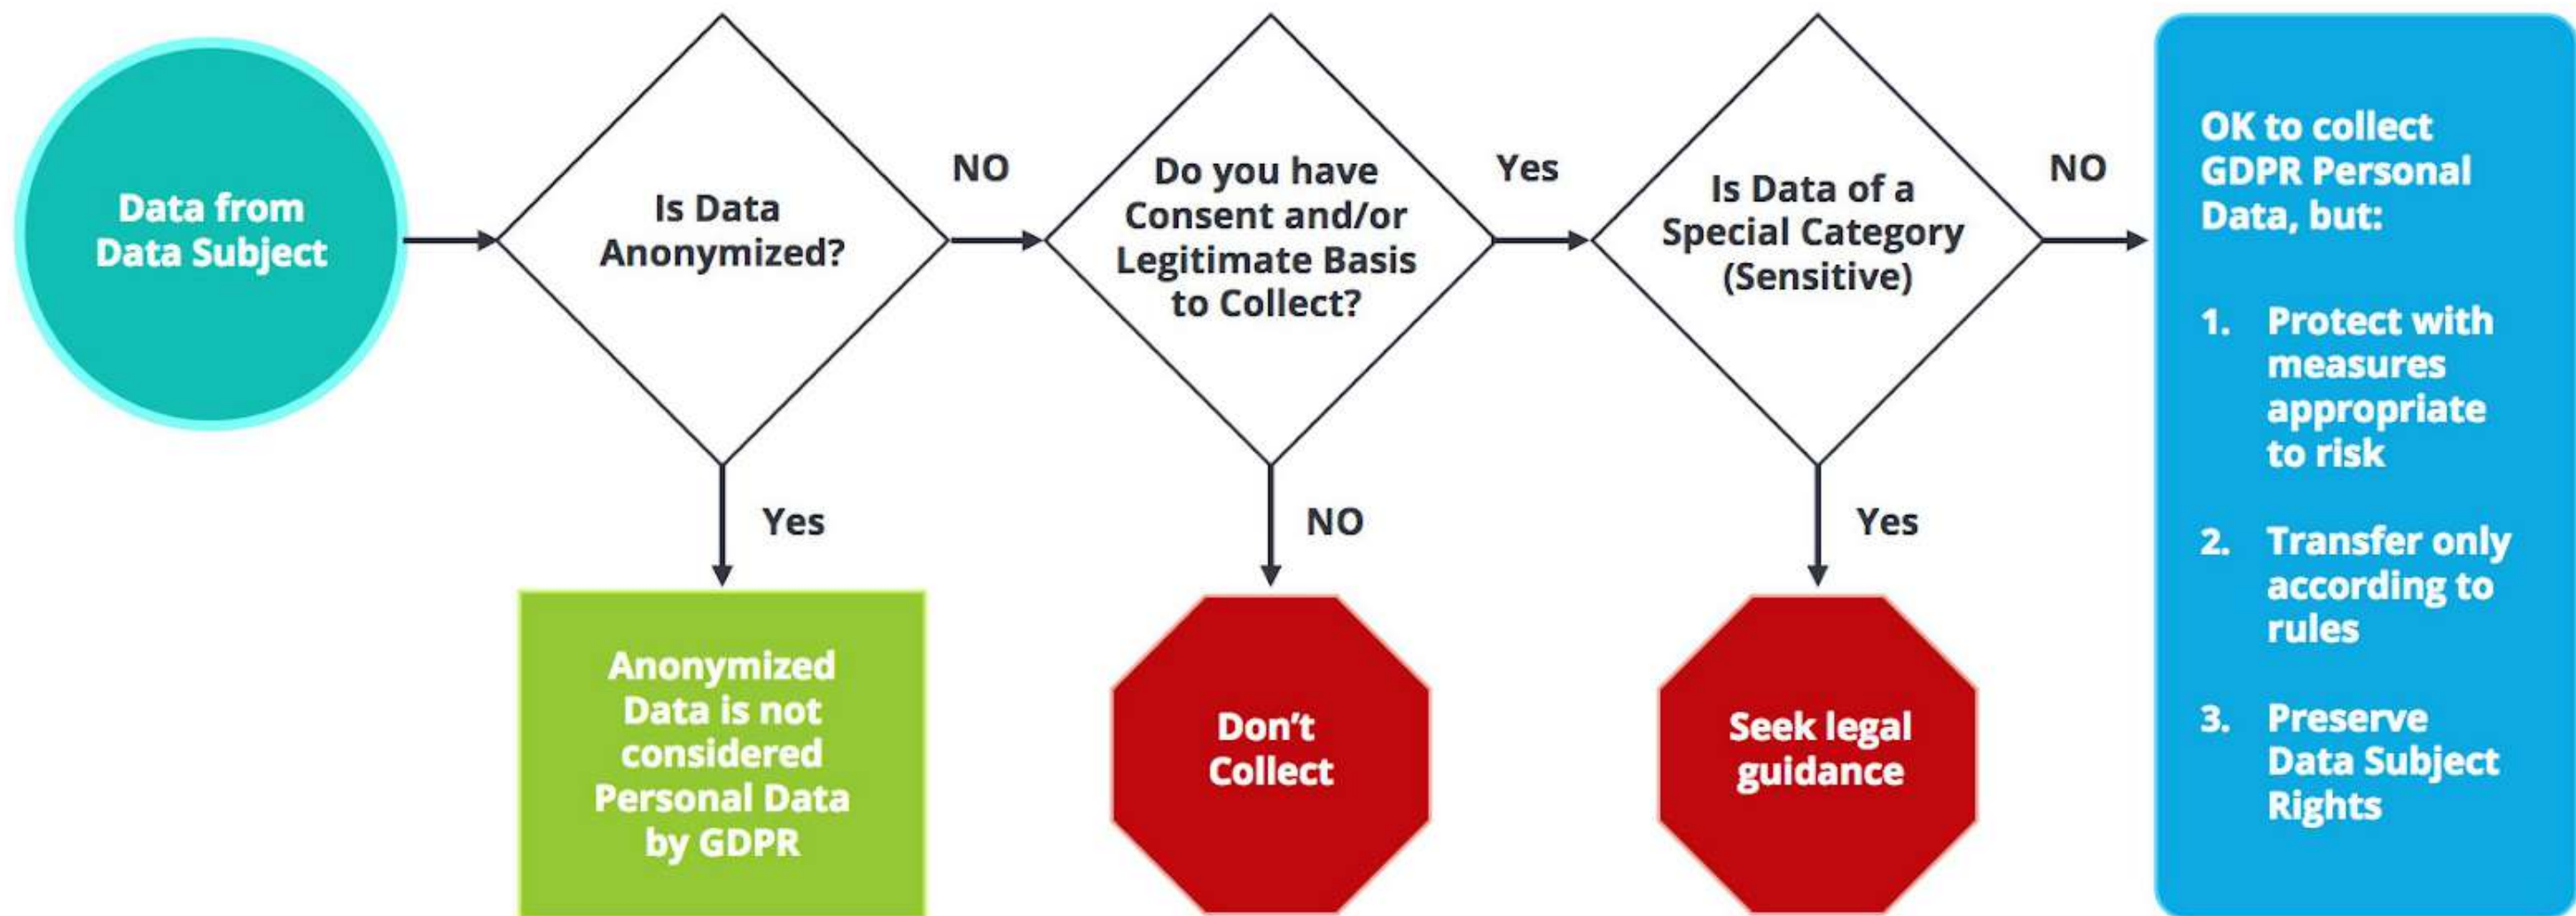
Data from Data Subject

Is Data Anonymized?

NO

Yes

Anonymized Data is not considered Personal Data by GDPR

Do you have Consent and/or Legitimate Basis to Collect?

Yes

NO

Don't Collect

Is Data of a Special Category (Sensitive)

NO

Yes

Seek legal guidance

OK to collect GDPR Personal Data, but:

1. Protect with measures appropriate to risk

2. Transfer only according to rules

3. Preserve Data Subject Rights